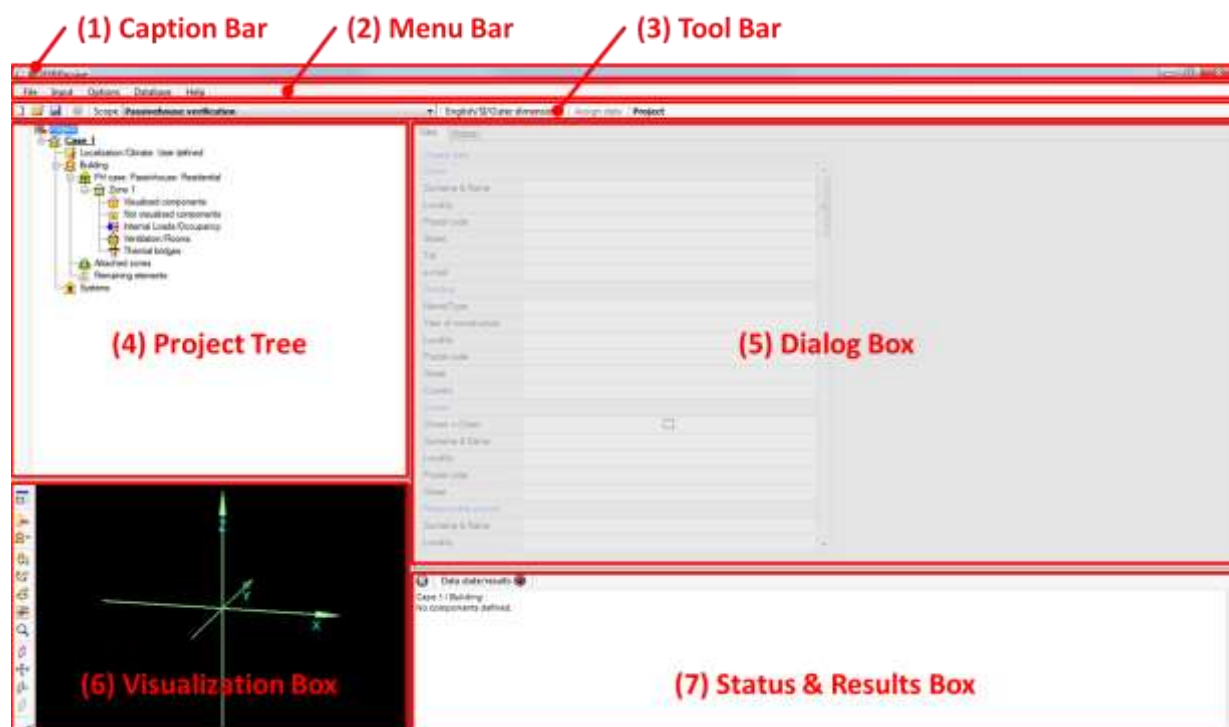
(1) Caption Bar (2) Menu Bar (3) Tool Bar

designPH/Passive

File Input Options Database Help

Scope: Passivehouse verification

English/SI/Outer dimensions Assign data Project

Case 1
Location/Climate: User defined
Building
PH case: Passivehouse: Residential
Zone 1
Visualized components
Not visualized components
Internal Loads/Occupancy
Ventilation/Rooms
Thermal bridges
Attached zones
Remaining elements
Systems

(4) Project Tree

Data Others

(5) Dialog Box

Z
Y
X

(6) Visualization Box

Data states/results
Case 1 / Building:
No components defined.

(7) Status & Results Box